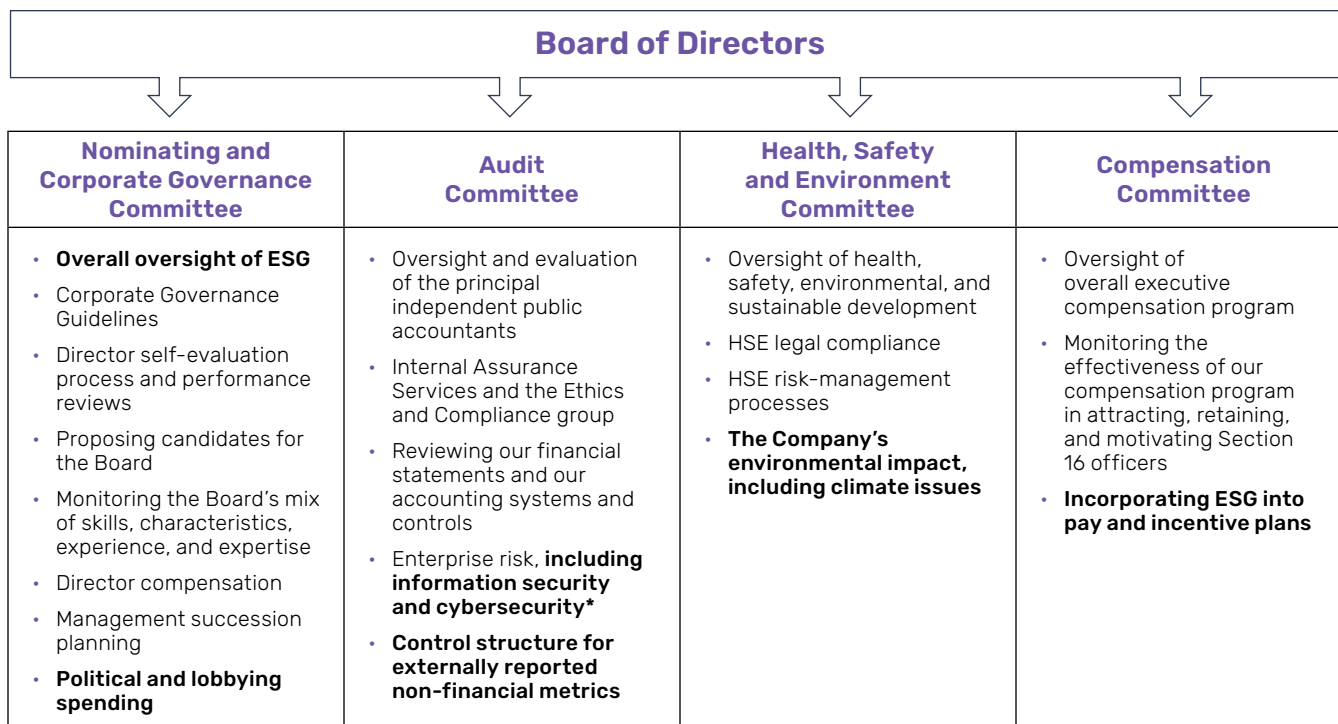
Board of Directors

| Nominating and Corporate Governance Committee | Audit Committee | Health, Safety and Environment Committee | Compensation Committee |
|---|---|---|---|
| • Overall oversight of ESG<br>• Corporate Governance Guidelines<br>• Director self-evaluation process and performance reviews<br>• Proposing candidates for the Board<br>• Monitoring the Board's mix of skills, characteristics, experience, and expertise<br>• Director compensation<br>• Management succession planning<br>• Political and lobbying spending | • Oversight and evaluation of the principal independent public accountants<br>• Internal Assurance Services and the Ethics and Compliance group<br>• Reviewing our financial statements and our accounting systems and controls<br>• Enterprise risk, including information security and cybersecurity*<br>• Control structure for externally reported non-financial metrics | • Oversight of health, safety, environmental, and sustainable development<br>• HSE legal compliance<br>• HSE risk-management processes<br>• The Company's environmental impact, including climate issues | • Oversight of overall executive compensation program<br>• Monitoring the effectiveness of our compensation program in attracting, retaining, and motivating Section 16 officers<br>• Incorporating ESG into pay and incentive plans |